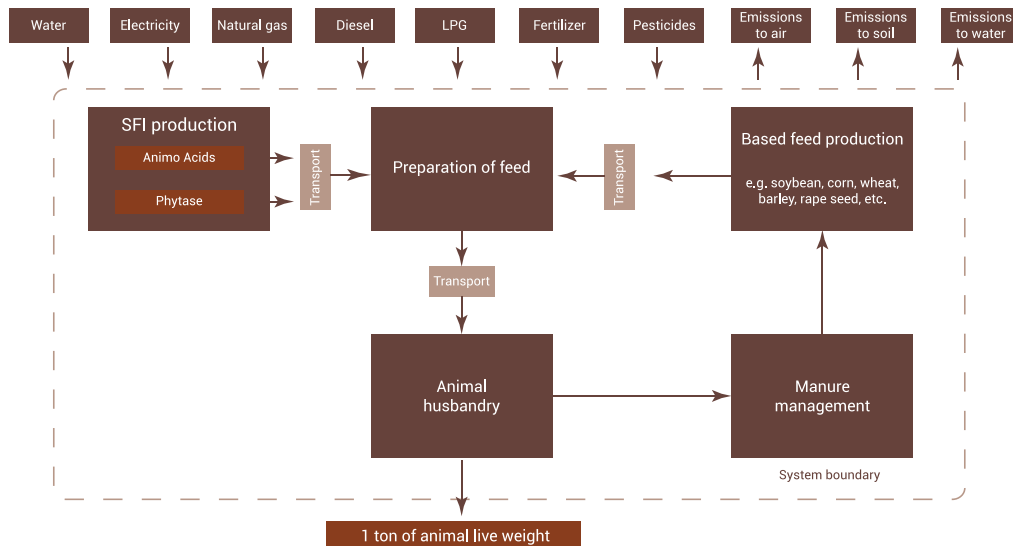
Water

Electricity

Natural gas

Diesel

LPG

Fertilizer

Pesticides

Emissions to air

Emissions to soil

Emissions to water

SFI production

Animo Acids

Phytase

Transport

Preparation of feed

Transport

Based feed production

e.g. soybean, corn, wheat, barley, rape seed, etc.

Transport

Animal husbandry

Manure management

System boundary

1 ton of animal live weight